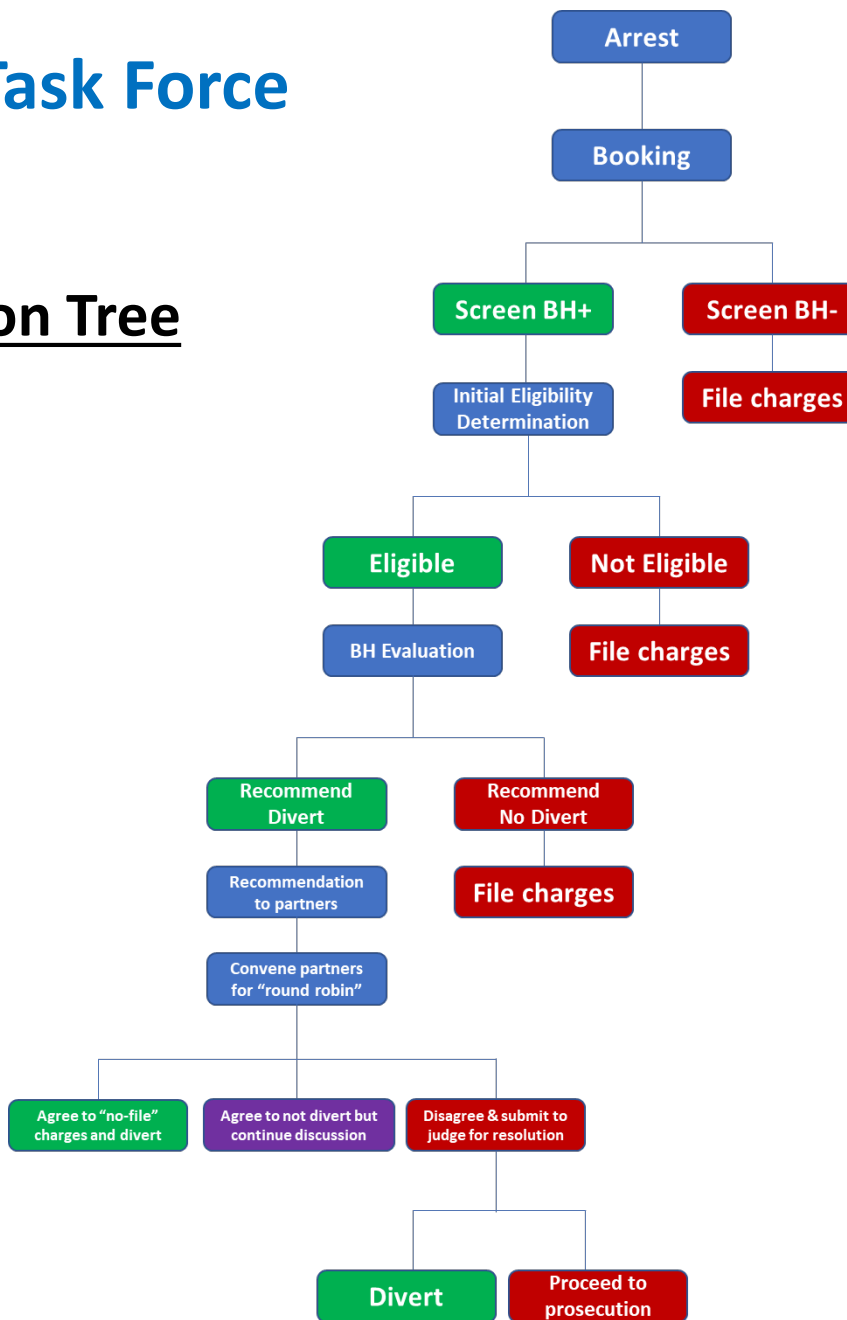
ask Force

on Tree

Arrest

Booking

Screen BH+

Screen BH-

Initial Eligibility Determination

File charges

Eligible

Not Eligible

BH Evaluation

File charges

Recommend Divert

Recommend No Divert

Recommendation to partners

File charges

Convene partners for "round robin"

Agree to "no-file" charges and divert

Agree to not divert but continue discussion

Disagree & submit to judge for resolution

Divert

Proceed to prosecution